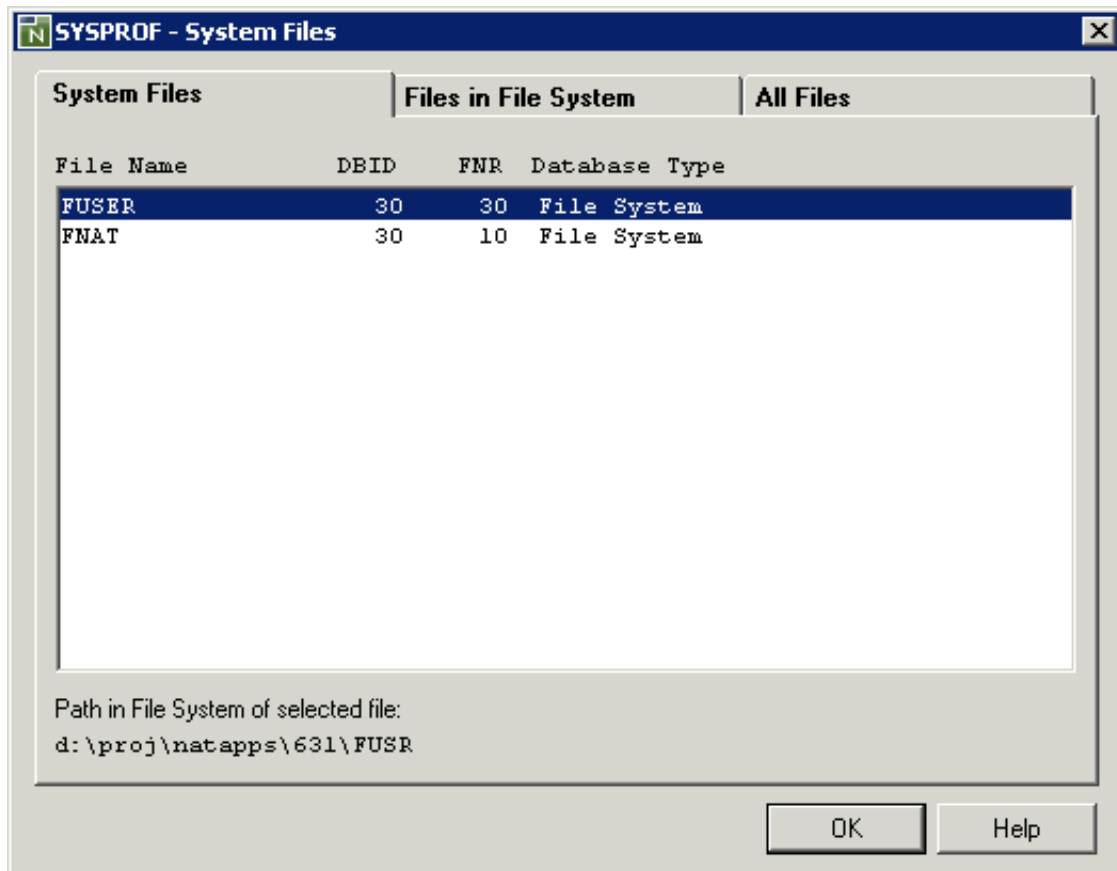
SYSPROF - System Files

System Files | Files in File System | All Files

| File Name | DBID | FNR | Database Type |
|---|---|---|---|
| FUSER | 30 | 30 | File System |
| FNAT | 30 | 10 | File System |

Path in File System of selected file:
d:\proj\natapps\631\FUSR

OK Help